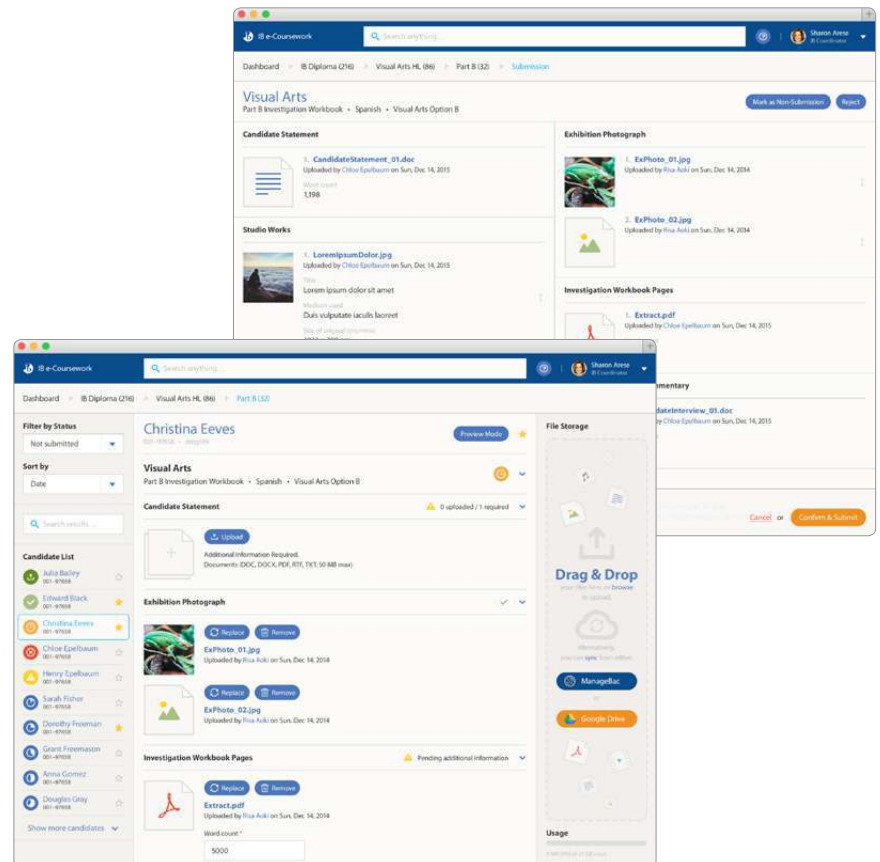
IB e-Coursework

Search anything...

Sharon Arese
IB Coordinator

Dashboard > IB Diploma (216) > Visual Arts HL (86) > Part B (32) > Submission

Visual Arts
Part B Investigation Workbook • Spanish • Visual Arts Option B

Mark as Non-Submission
Reject

Candidate Statement

1. CandidateStatement_01.doc
Uploaded by Chloe Epelbaum on Sun, Dec 14, 2015
Word count
1,198

Studio Works

1. LoremIpsumDolor.jpg
Uploaded by Chloe Epelbaum on Sun, Dec 14, 2015
Title
Lorem ipsum dolor sit amet
Medium used
Duis vulputate iaculis laoreet
Size of original artwork

Exhibition Photograph

1. ExPhoto_01.jpg
Uploaded by Risa Aoki on Sun, Dec 14, 2014

2. ExPhoto_02.jpg
Uploaded by Risa Aoki on Sun, Dec 14, 2014

Investigation Workbook Pages

1. Extract.pdf
Uploaded by Chloe Epelbaum on Sun, Dec 14, 2015

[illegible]mentary

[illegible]dateInterview_01.doc
Uploaded by Chloe Epelbaum on Sun, Dec 14, 2015

Cancel or Confirm & Submit

IB e-Coursework

Search anything...

Sharon Arese
IB Coordinator

Dashboard > IB Diploma (216) > Visual Arts HL (86) > Part B (32)

Filter by Status
Not submitted

Sort by
Date

Search results...

Candidate List
Julia Bailey
001-97658
Edward Black
001-97658
Christina Eeves
001-97658
Chloe Epelbaum
001-97658
Henry Epelbaum
001-97658
Sarah Fisher
001-97658
Dorothy Freeman
001-97658
Grant Freemason
001-97658
Anna Gomez
001-97658
Douglas Gray
001-97658
Show more candidates

Christina Eeves
001-97658 • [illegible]

Preview Mode

Visual Arts
Part B Investigation Workbook • Spanish • Visual Arts Option B

Candidate Statement
0 uploaded / 1 required

Upload
Additional Information Required.
Documents (DOC, DOCX, PDF, RTF, TXT; 50 MB max)

Exhibition Photograph

Replace
Remove
ExPhoto_01.jpg
Uploaded by Risa Aoki on Sun, Dec 14, 2014

Replace
Remove
ExPhoto_02.jpg
Uploaded by Risa Aoki on Sun, Dec 14, 2014

Investigation Workbook Pages
Pending additional information

Replace
Remove
Extract.pdf
Uploaded by Risa Aoki on Sun, Dec 14, 2014
Word count *
5000

File Storage

Drag & Drop
your files here or browse to upload.

Alternatively, you can sync from either

ManageBac
or
Google Drive

Usage